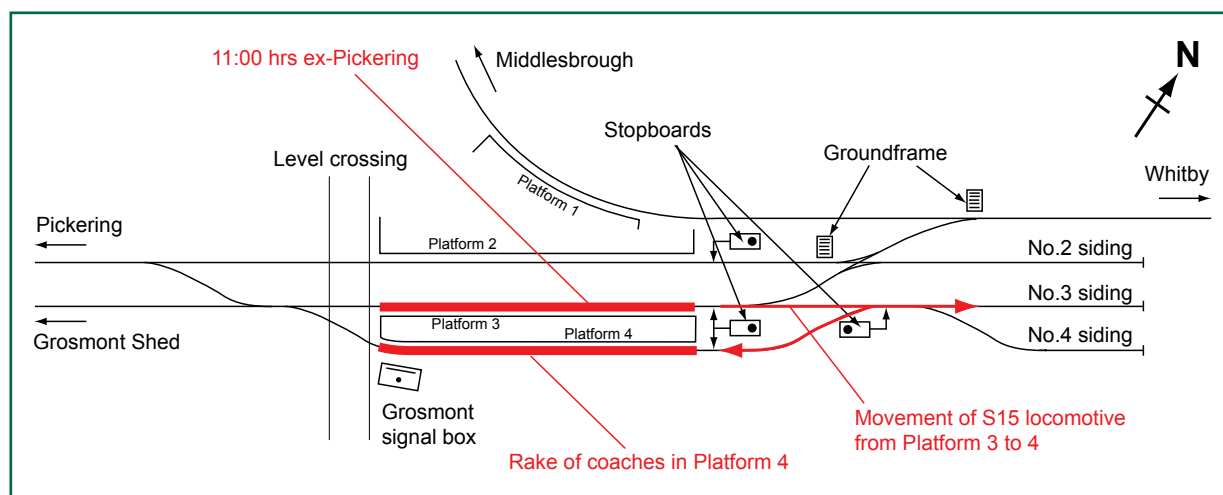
11:00 hrs ex-Pickering

Middlesbrough

N

Stopboards

Level crossing

Groundframe

Platform 1

Whitby

Pickering

Platform 2

No.2 siding

No.3 siding

Platform 3

Platform 4

No.4 siding

Grosmont Shed

Grosmont signal box

Movement of S15 locomotive from Platform 3 to 4

Rake of coaches in Platform 4